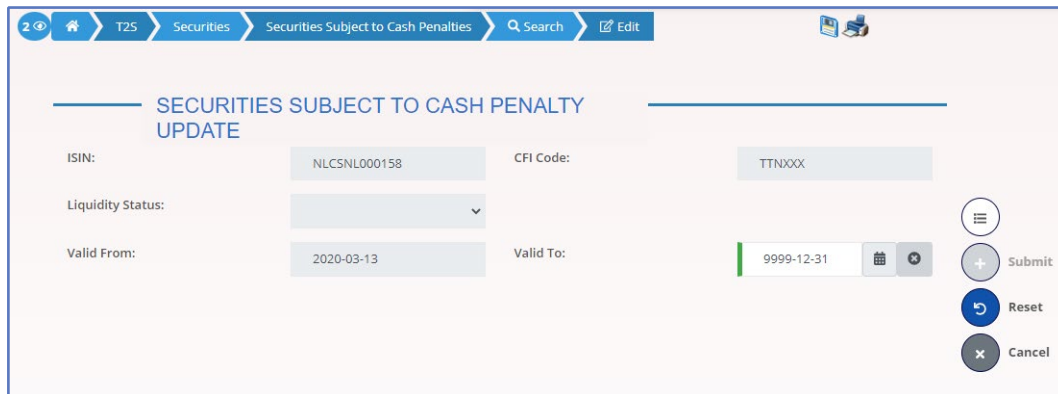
2 T2S Securities Securities Subject to Cash Penalties Search Edit

SECURITIES SUBJECT TO CASH PENALTY UPDATE

ISIN: NLCSNL000158

CFI Code: TTNXXX

Liquidity Status:

Valid From: 2020-03-13

Valid To: 9999-12-31

Submit

Reset

Cancel